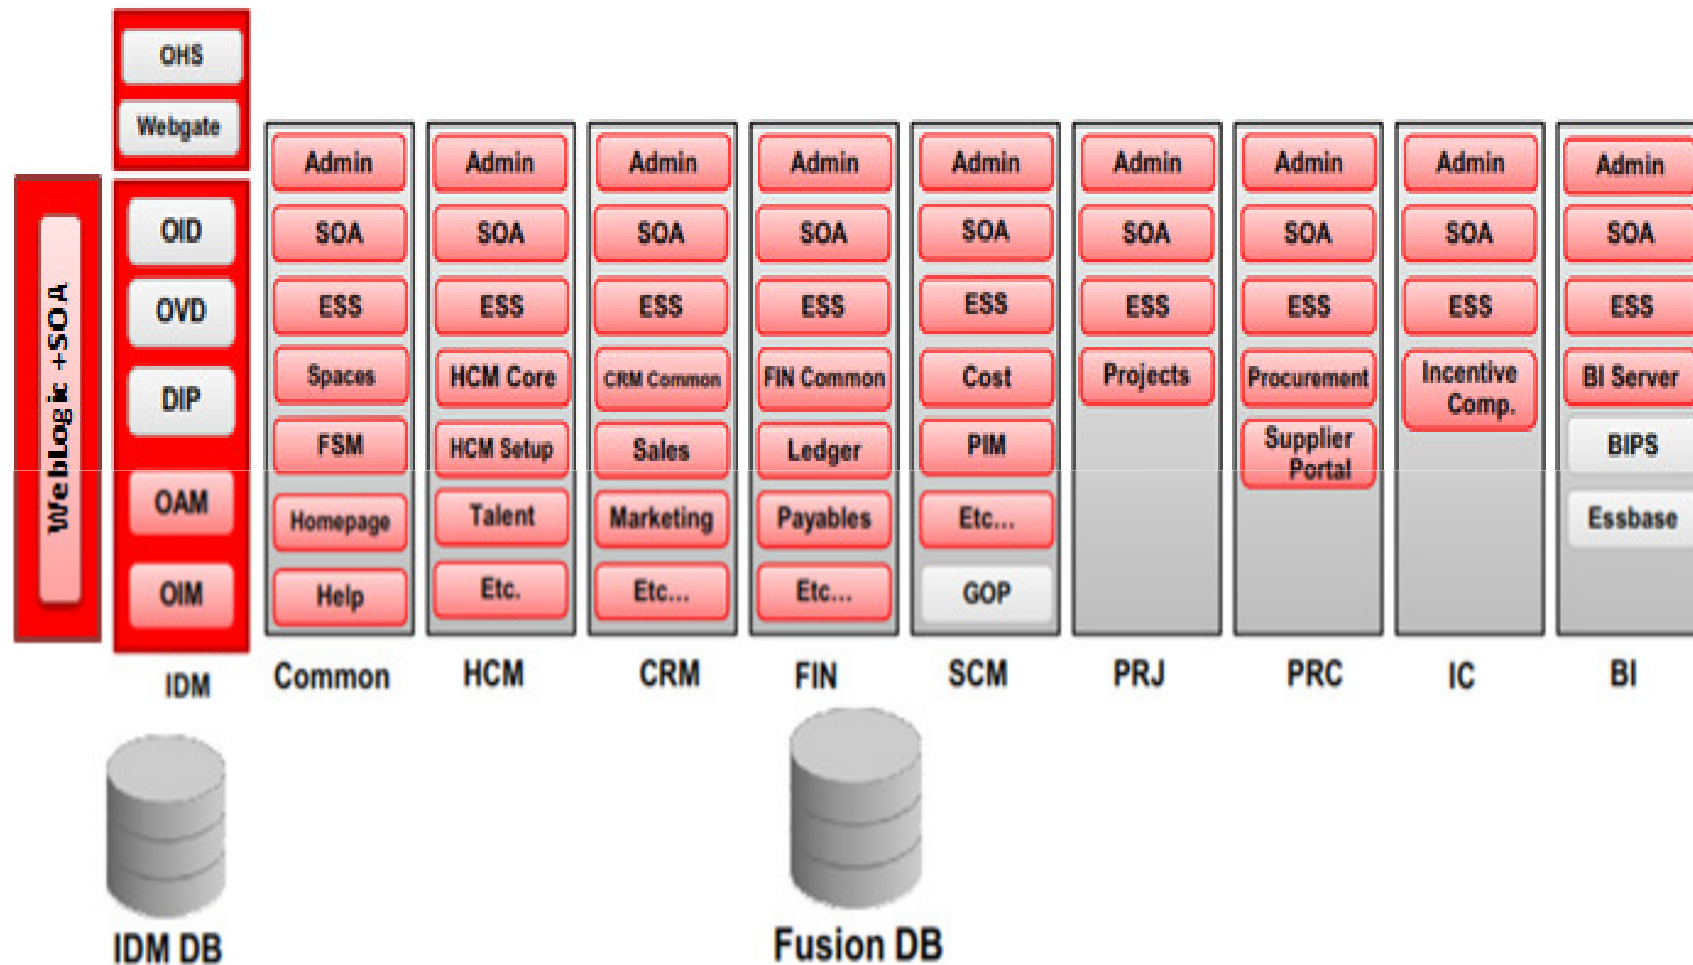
WebLogic +SOA

OHS
Webgate

OID
OVD
DIP
OAM
OIM
IDM

Admin
SOA
ESS
Spaces
FSM
Homepage
Help
Common

Admin
SOA
ESS
HCM Core
HCM Setup
Talent
Etc.
HCM

Admin
SOA
ESS
CRM Common
Sales
Marketing
Etc...
CRM

Admin
SOA
ESS
FIN Common
Ledger
Payables
Etc...
FIN

Admin
SOA
ESS
Cost
PIM
Etc...
GOP
SCM

Admin
SOA
ESS
Projects
PRJ

Admin
SOA
ESS
Procurement
Supplier Portal
PRC

Admin
SOA
ESS
Incentive Comp.
IC

Admin
SOA
ESS
BI Server
BIPS
Essbase
BI

IDM DB

Fusion DB